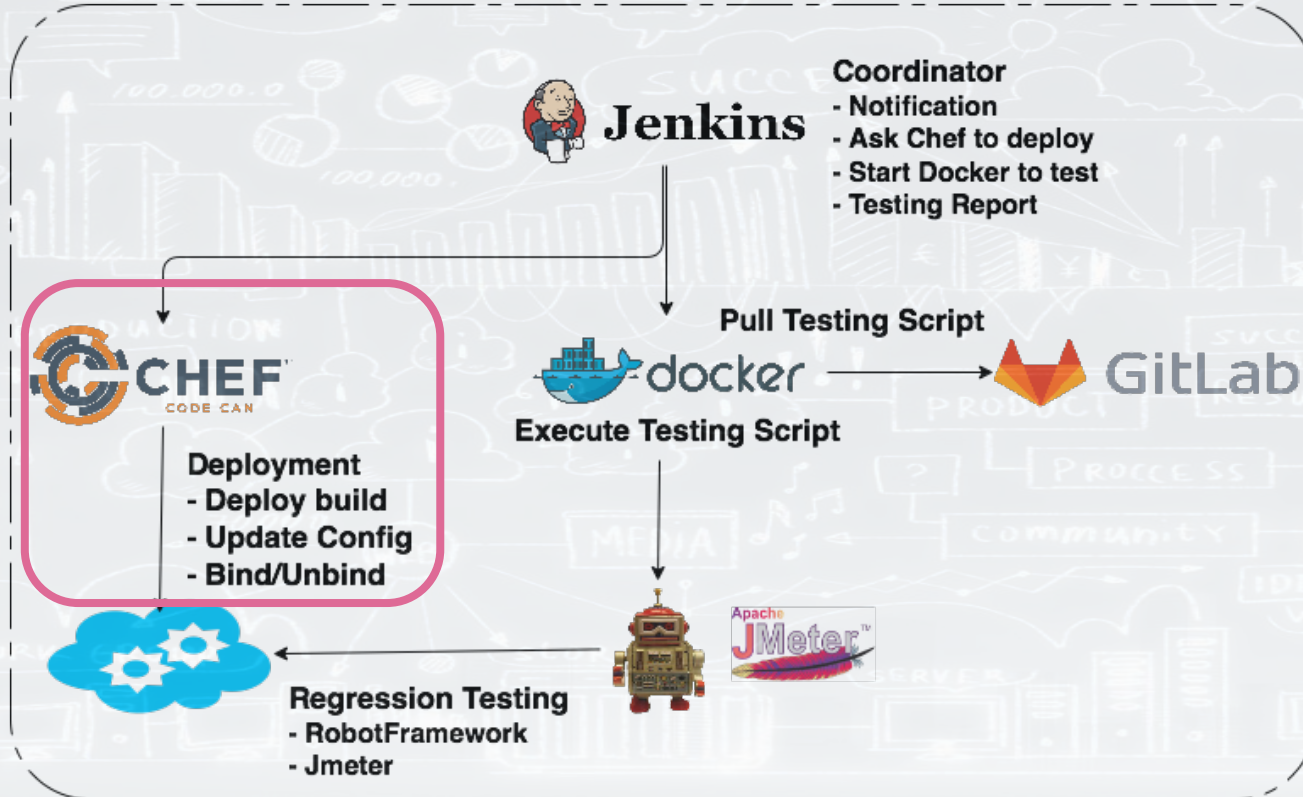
Jenkins

Coordinator
- Notification
- Ask Chef to deploy
- Start Docker to test
- Testing Report

Pull Testing Script

CHEF
CODE CAN

docker

GitLab

Execute Testing Script

Deployment
- Deploy build
- Update Config
- Bind/Unbind

Apache JMeter™

Regression Testing
- RobotFramework
- Jmeter